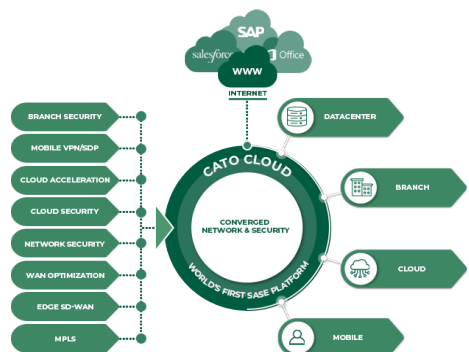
SAP
salesforce
Office
WWW
INTERNET

BRANCH SECURITY
MOBILE VPN/SDP
CLOUD ACCELERATION
CLOUD SECURITY
NETWORK SECURITY
WAN OPTIMIZATION
EDGE SD-WAN
MPLS

CATO CLOUD
CONVERGED NETWORK & SECURITY
WORLD'S FIRST SASE PLATFORM

DATACENTER
BRANCH
CLOUD
MOBILE